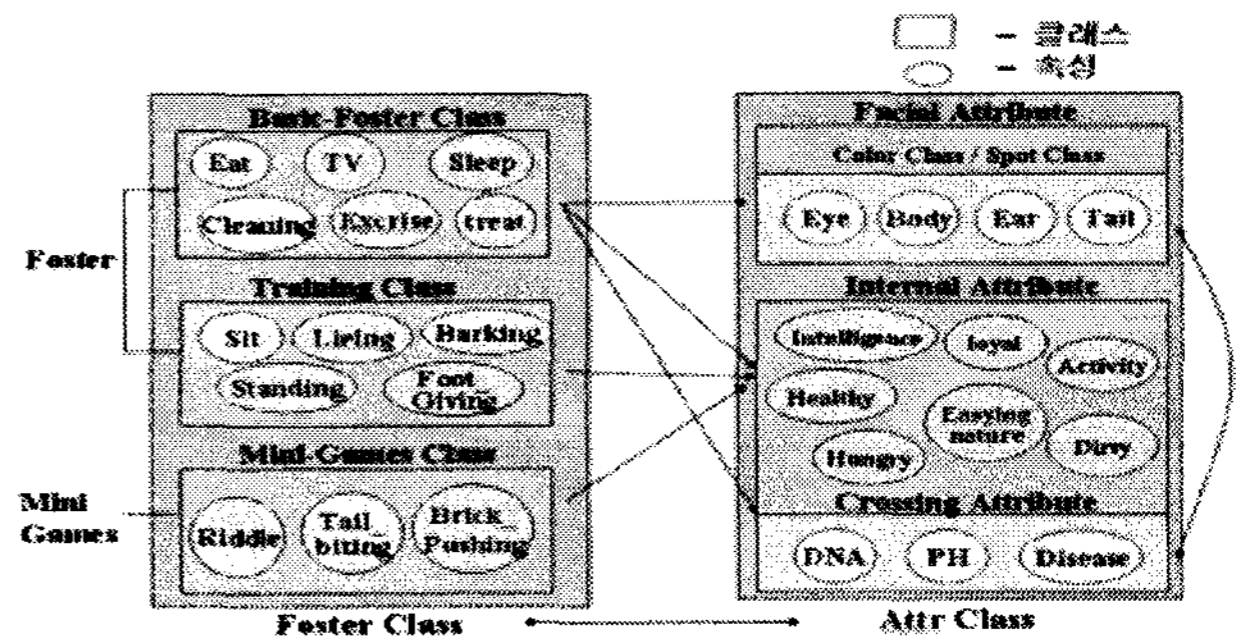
- 클래스
- 속성

Basic-Foster Class
Eat
TV
Sleep
Cleaning
Excrise
treat

Foster

Training Class
Sit
Lieing
Barking
Standing
Foot Giving

Mini-Games Class
Mini Games
Riddle
Tail biting
Brick Pushing

Foster Class

Facial Attribute
Color Class / Spot Class
Eye
Body
Ear
Tail

Internal Attribute
Intelligence
loyal
Activity
Healthy
Easying nature
Hungry
Dirty

Crossing Attribute
DNA
PH
Disease

Attr Class